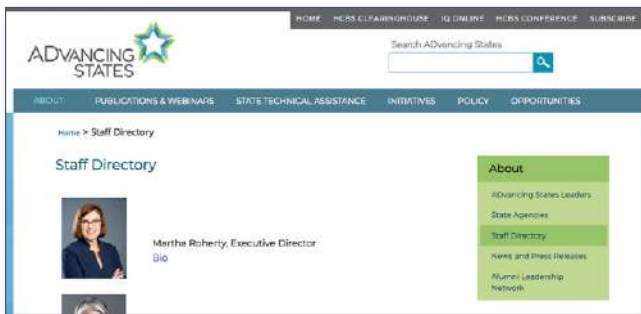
HOME HCBS CLEARINGHOUSE IQ ONLINE HCBS CONFERENCE SUBSCRIBE

ADVANCING STATES

Search ADvancing States

ABOUT PUBLICATIONS & WEBINARS STATE TECHNICAL ASSISTANCE INITIATIVES POLICY OPPORTUNITIES

Home > Staff Directory

Staff Directory

Martha Roherty, Executive Director
Bio

About

ADvancing States Leaders

State Agencies

Staff Directory

News and Press Releases

Alumni Leadership Network